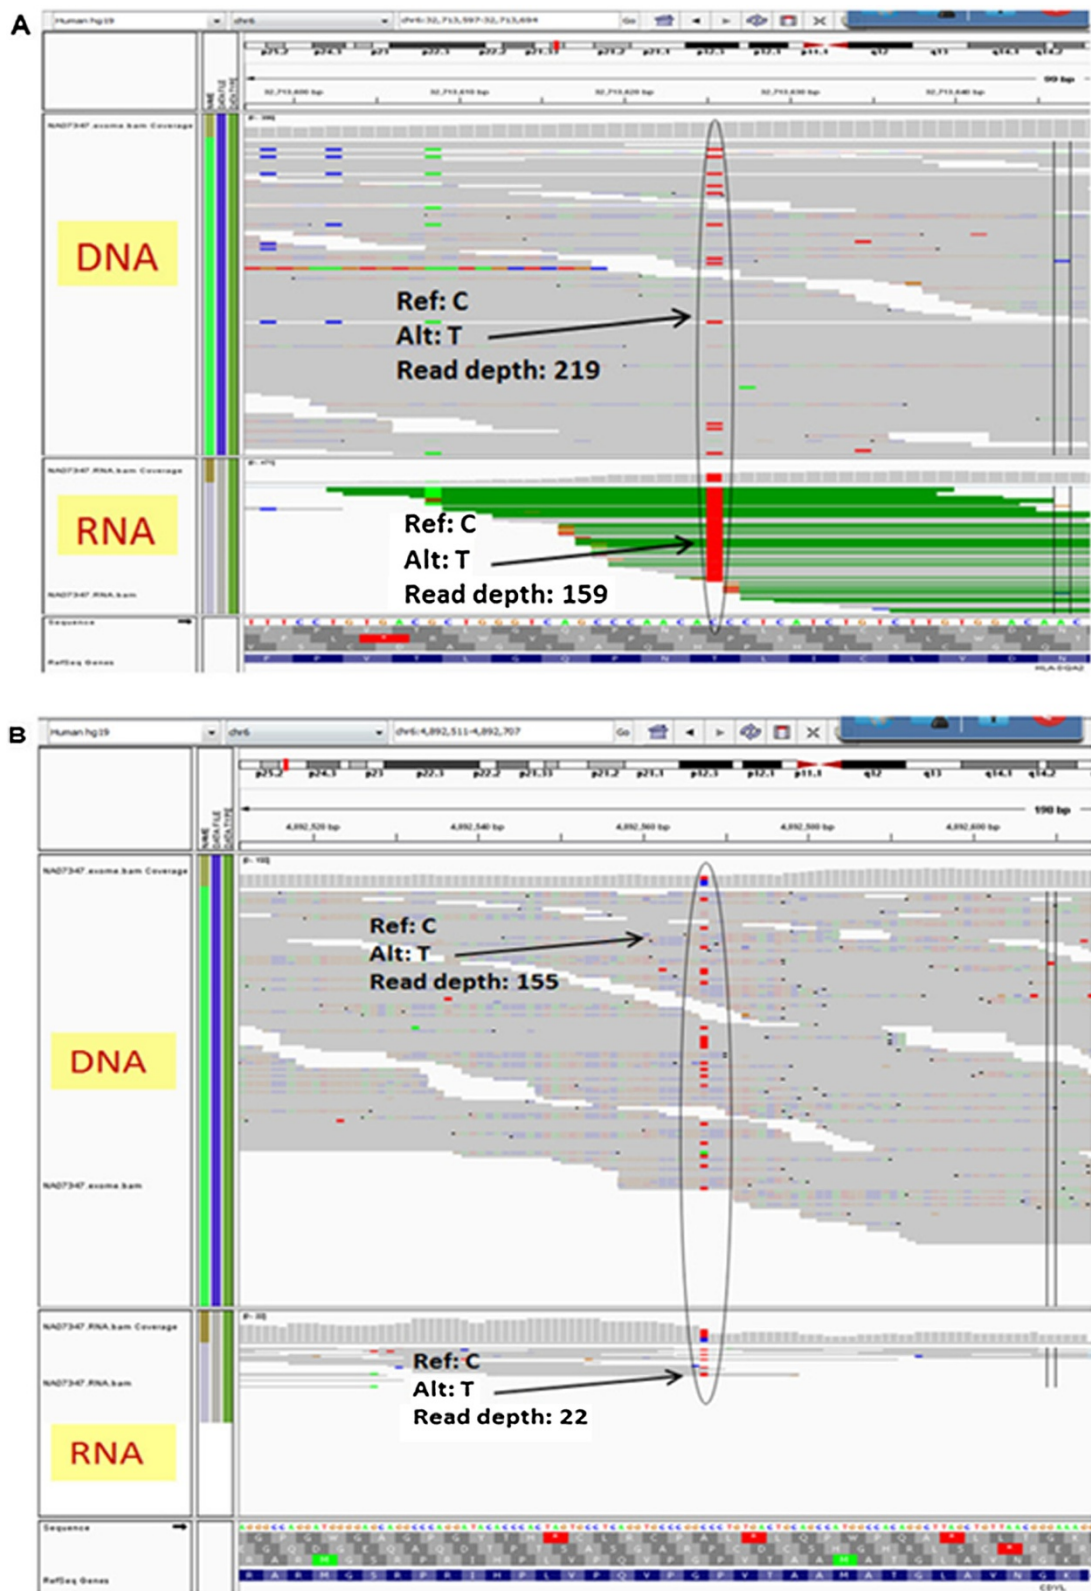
A

Human hg19 chr6 chr6:32,713,597-32,713,694 Go

p21.2 p21.1 p12.3 p12.1 p11.1 q12 q13 q14.1 q14.2

99 bp

32,713,600 bp 32,713,610 bp 32,713,620 bp 32,713,630 bp 32,713,640 bp

NA07347.exome.bam Coverage

DNA

Ref: C
Alt: T
Read depth: 219

NA07347.RNA.bam Coverage

RNA

NA07347.RNA.bam

Ref: C
Alt: T
Read depth: 159

Sequence

RefSeq Genes

HLA-DQA2

B

Human hg19 chr6 chr6:4,892,511-4,892,707 Go

p25.2 p24.3 p23 p22.3 p22.2 p21.33 p21.2 p21.1 p12.3 p12.1 p11.1 q12 q13 q14.1 q14.2

198 bp

4,892,520 bp 4,892,540 bp 4,892,560 bp 4,892,580 bp 4,892,600 bp

NA07347.exome.bam Coverage

Ref: C
Alt: T
Read depth: 155

DNA

NA07347.exome.bam

NA07347.RNA.bam Coverage

NA07347.RNA.bam

Ref: C
Alt: T
Read depth: 22

RNA

Sequence

RefSeq Genes

CDYL